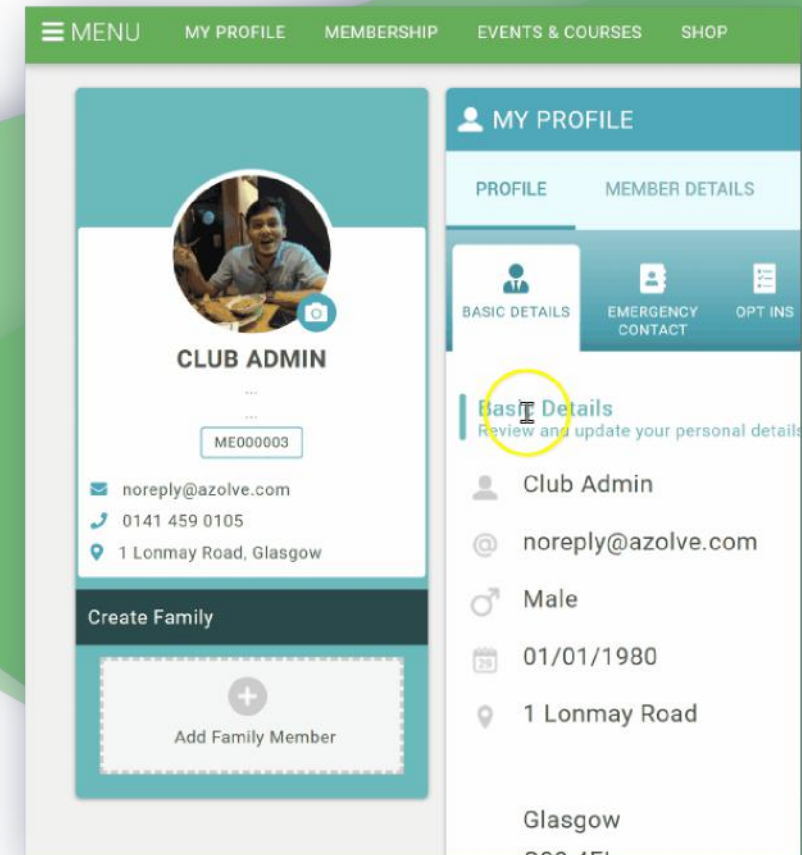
MENU MY PROFILE MEMBERSHIP EVENTS & COURSES SHOP

CLUB ADMIN

...

...

ME000003

noreply@azolve.com

0141 459 0105

1 Lonmay Road, Glasgow

Create Family

Add Family Member

MY PROFILE

PROFILE MEMBER DETAILS

BASIC DETAILS EMERGENCY CONTACT OPT INS

Basic Details

Review and update your personal details

Club Admin

noreply@azolve.com

Male

01/01/1980

1 Lonmay Road

Glasgow

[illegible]